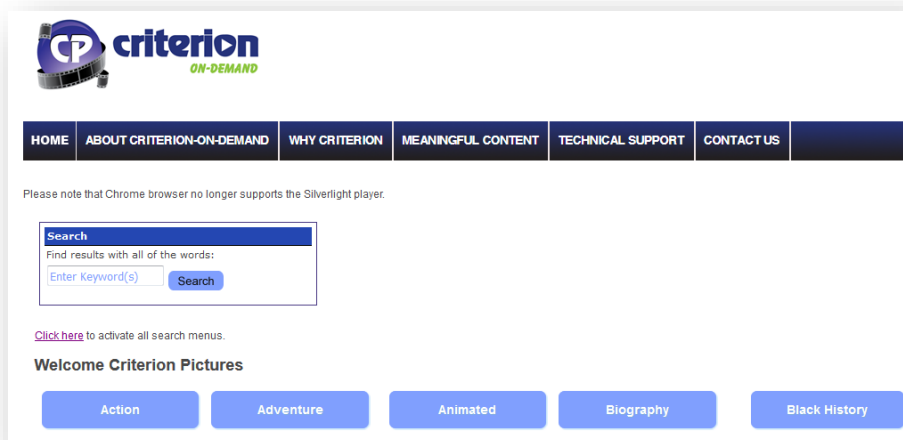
CP criterion ON-DEMAND

HOME | ABOUT CRITERION-ON-DEMAND | WHY CRITERION | MEANINGFUL CONTENT | TECHNICAL SUPPORT | CONTACT US

Please note that Chrome browser no longer supports the Silverlight player.

Search
Find results with all of the words:
Enter Keyword(s)
Search

Click here to activate all search menus.

Welcome Criterion Pictures

Action
Adventure
Animated
Biography
Black History